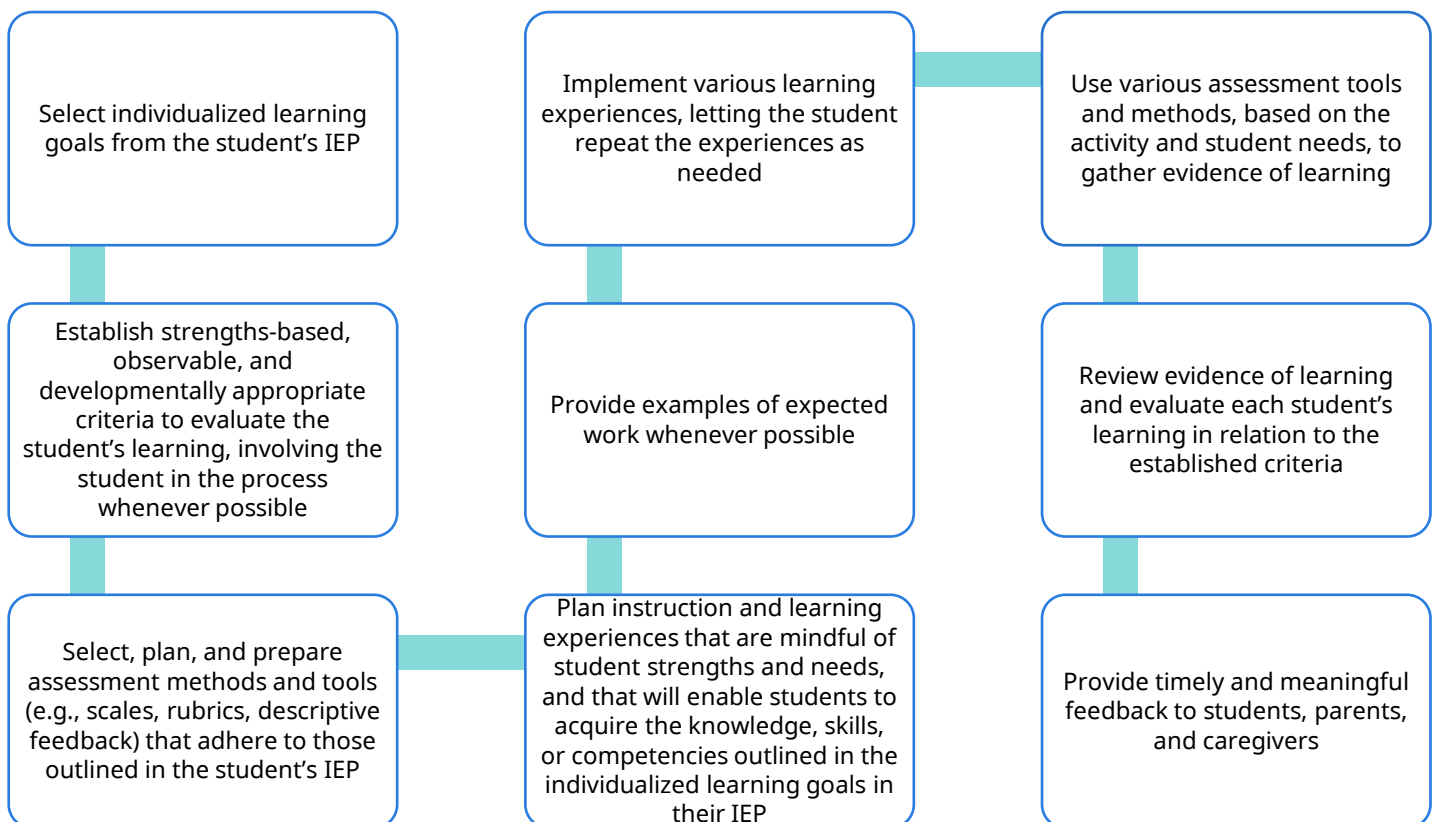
Select individualized learning goals from the student's IEP

Establish strengths-based, observable, and developmentally appropriate criteria to evaluate the student's learning, involving the student in the process whenever possible

Select, plan, and prepare assessment methods and tools (e.g., scales, rubrics, descriptive feedback) that adhere to those outlined in the student's IEP

Plan instruction and learning experiences that are mindful of student strengths and needs, and that will enable students to acquire the knowledge, skills, or competencies outlined in the individualized learning goals in their IEP

Provide examples of expected work whenever possible

Implement various learning experiences, letting the student repeat the experiences as needed

Use various assessment tools and methods, based on the activity and student needs, to gather evidence of learning

Review evidence of learning and evaluate each student's learning in relation to the established criteria

Provide timely and meaningful feedback to students, parents, and caregivers